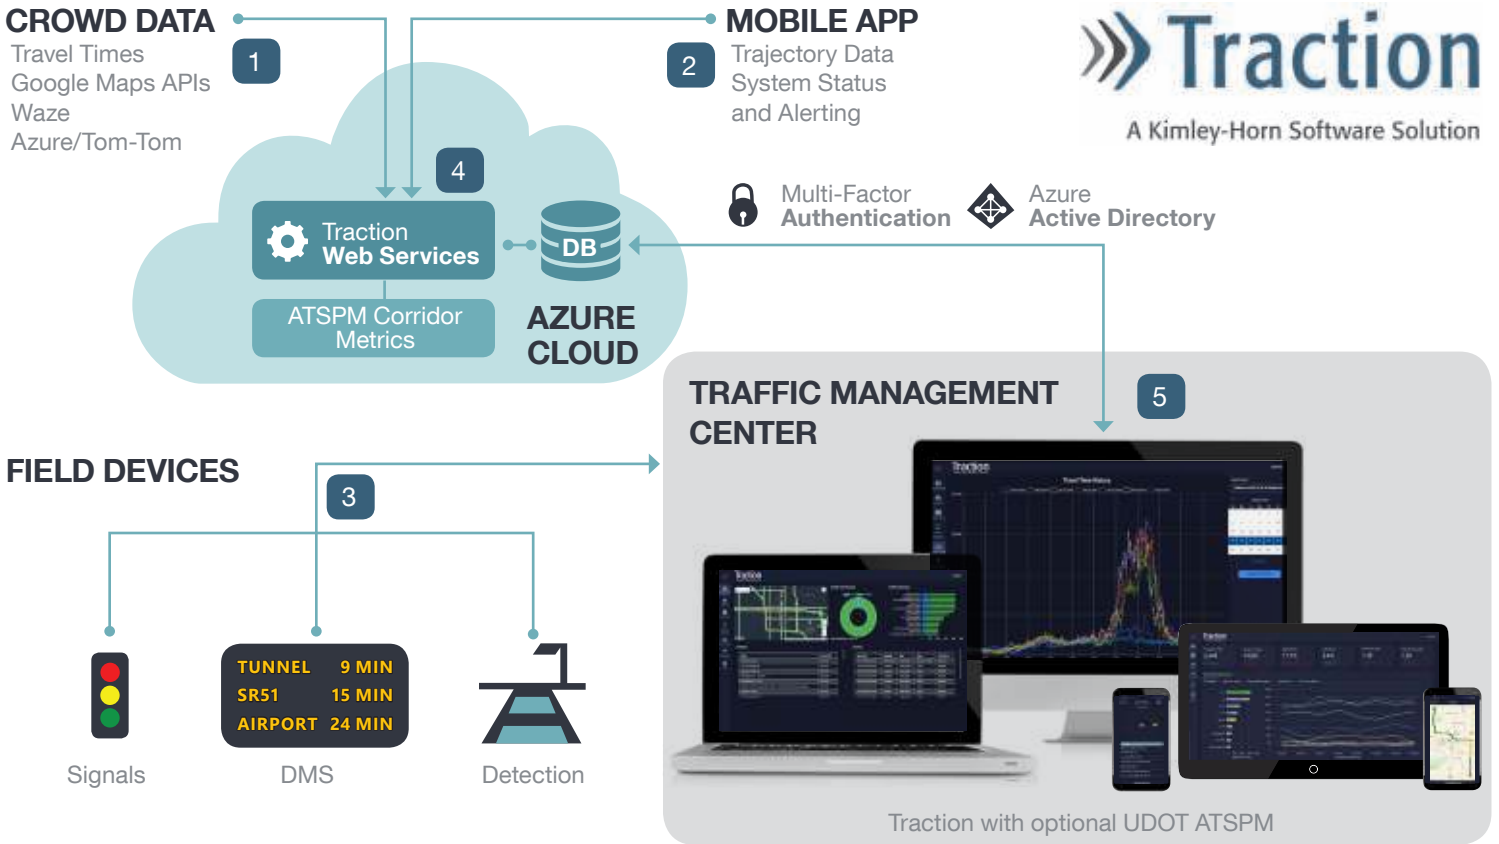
CROWD DATA
Travel Times
Google Maps APIs
Waze
Azure/Tom-Tom

1

MOBILE APP
2
Trajectory Data
System Status
and Alerting

Traction
A Kimley-Horn Software Solution

4
Traction
Web Services

DB

ATSPM Corridor Metrics

AZURE CLOUD

Multi-Factor
Authentication

Azure
Active Directory

TRAFFIC MANAGEMENT CENTER

5

FIELD DEVICES

3

| TUNNEL | 9 MIN |
|---|---|
| SR51 | 15 MIN |
| AIRPORT | 24 MIN |

Signals

DMS

Detection

Traction with optional UDOT ATSPM